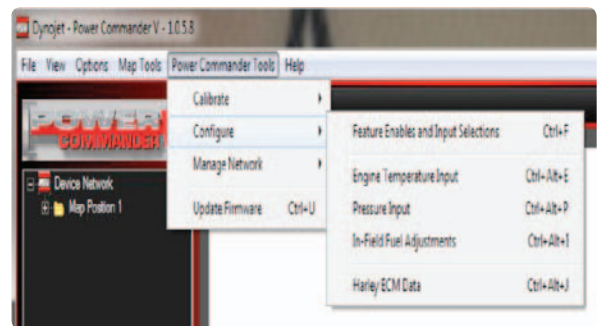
Dynojet - Power Commander V - 1.0.5.8

File View Options Map Tools Power Commander Tools Help

POWER COMMANDER

Calibrate
Configure
Manage Network
Update Firmware Ctrl+U

Feature Enables and Input Selections Ctrl+F
Engine Temperature Input Ctrl+Alt+E
Pressure Input Ctrl+Alt+P
In-Field Fuel Adjustments Ctrl+Alt+I
Harley ECM Data Ctrl+Alt+J

Device Network
Map Position 1